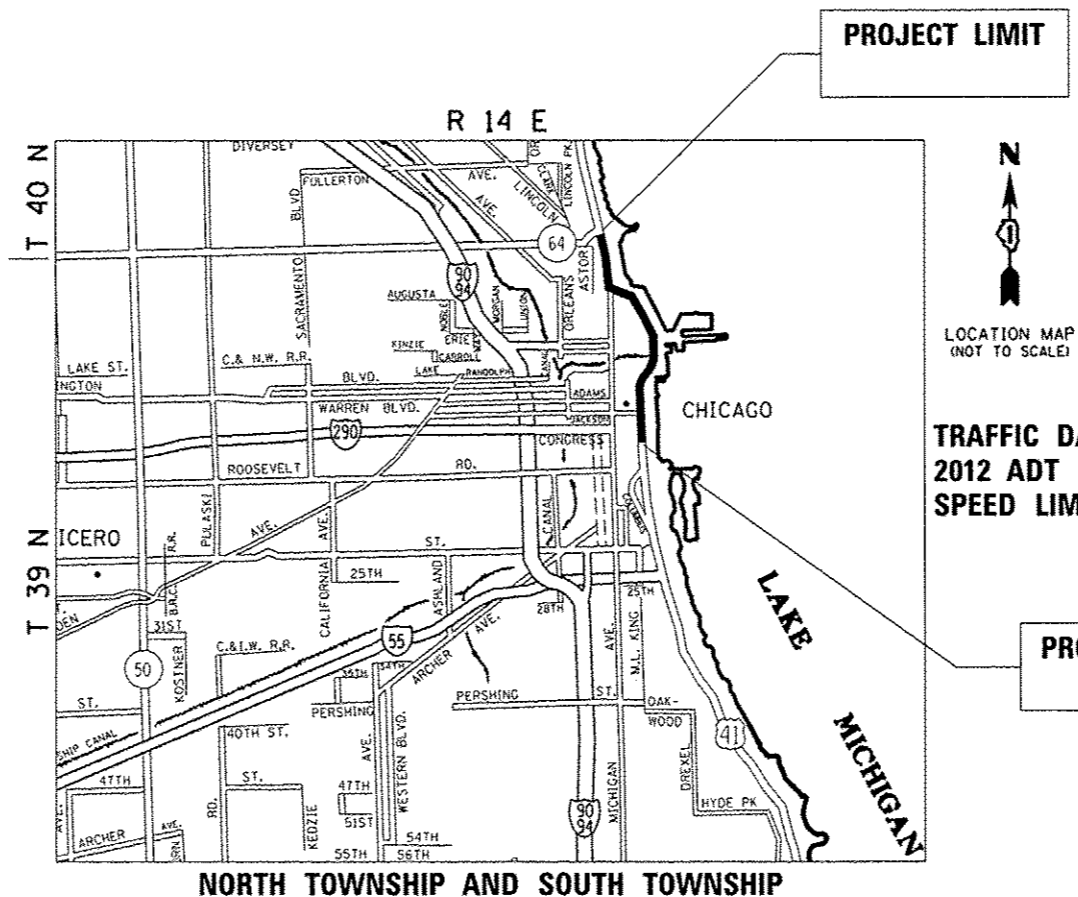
PROJECT LIMIT

R 14 E

T 40 N

T 39 N

N

LOCATION MAP
(NOT TO SCALE)

TRAFFIC DA
2012 ADT
SPEED LIM

PR

DIVERSEY
FULLERTON
AVE.
AVE.
LINCOLN
LINCOLN PK.
BLVD.
64
90
94
SACRAMENTO
AUGUSTA
NOBLE
MORGAN
UNION
ORLEANS
ASTOR
ERIE
KINZIE
CASSOLL
LAKE ST.
C.& N.W. R.R.
BLVD.
LAKE
RANDOLPH
CANAL
ADAMS
JACKSON
NGTON
WARREN BLVD.
290
CHICAGO
CONGRESS
ROOSEVELT
RD.
PULASKI
AVE.
CALIFORNIA
AVE.
CICERO
ST.
CANAL
25TH
ASHLAND
B.&O.C.T.R.R.
B.R.C.
31ST
DEN
28TH
25TH
LAKE
C.&I.W. R.R.
55
KOSTNER
50
35TH
34TH
ARCHER
AVE.
AVE.
M.L. KING
ST.
PERSHING
PERSHING
ST.
OAK-
WOOD
HIP CANAL
40TH ST.
AVE.
WESTERN BLVD.
41
MICHIGAN
47TH
ST.
47TH
51ST
KEDZIE
RD.
DREXEL
HYDE PK.
MICHIGAN
90
94
MICHIGAN
ARCHER
AVE.
54TH
55TH
56TH

NORTH TOWNSHIP AND SOUTH TOWNSHIP